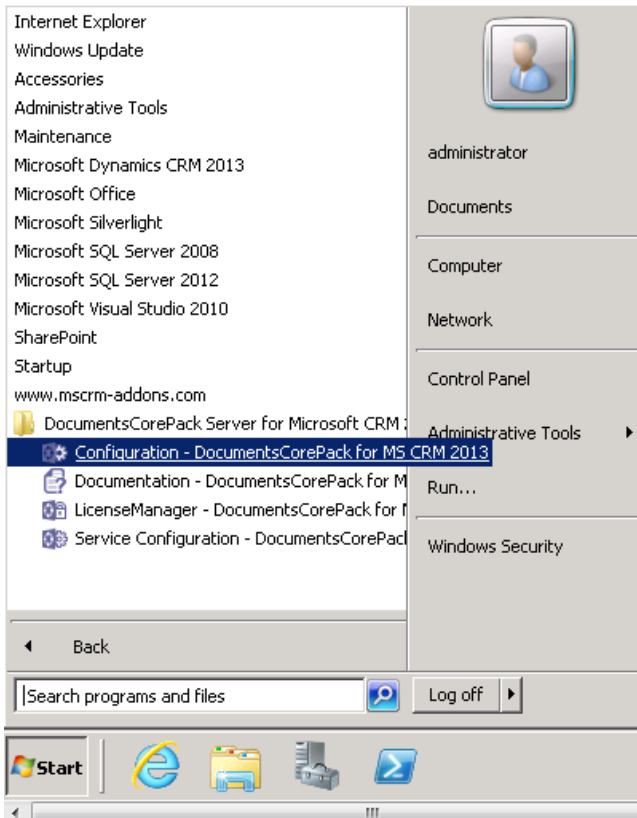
Internet Explorer
Windows Update
Accessories
Administrative Tools
Maintenance
Microsoft Dynamics CRM 2013
Microsoft Office
Microsoft Silverlight
Microsoft SQL Server 2008
Microsoft SQL Server 2012
Microsoft Visual Studio 2010
SharePoint
Startup
www.mscrm-addons.com
DocumentsCorePack Server for Microsoft CRM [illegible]
Configuration - DocumentsCorePack for MS CRM 2013
Documentation - DocumentsCorePack for M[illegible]
LicenseManager - DocumentsCorePack for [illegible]
Service Configuration - DocumentsCorePac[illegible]

Back

Search programs and files

administrator
Documents
Computer
Network
Control Panel
Administrative Tools
Run...
Windows Security

Log off

Start